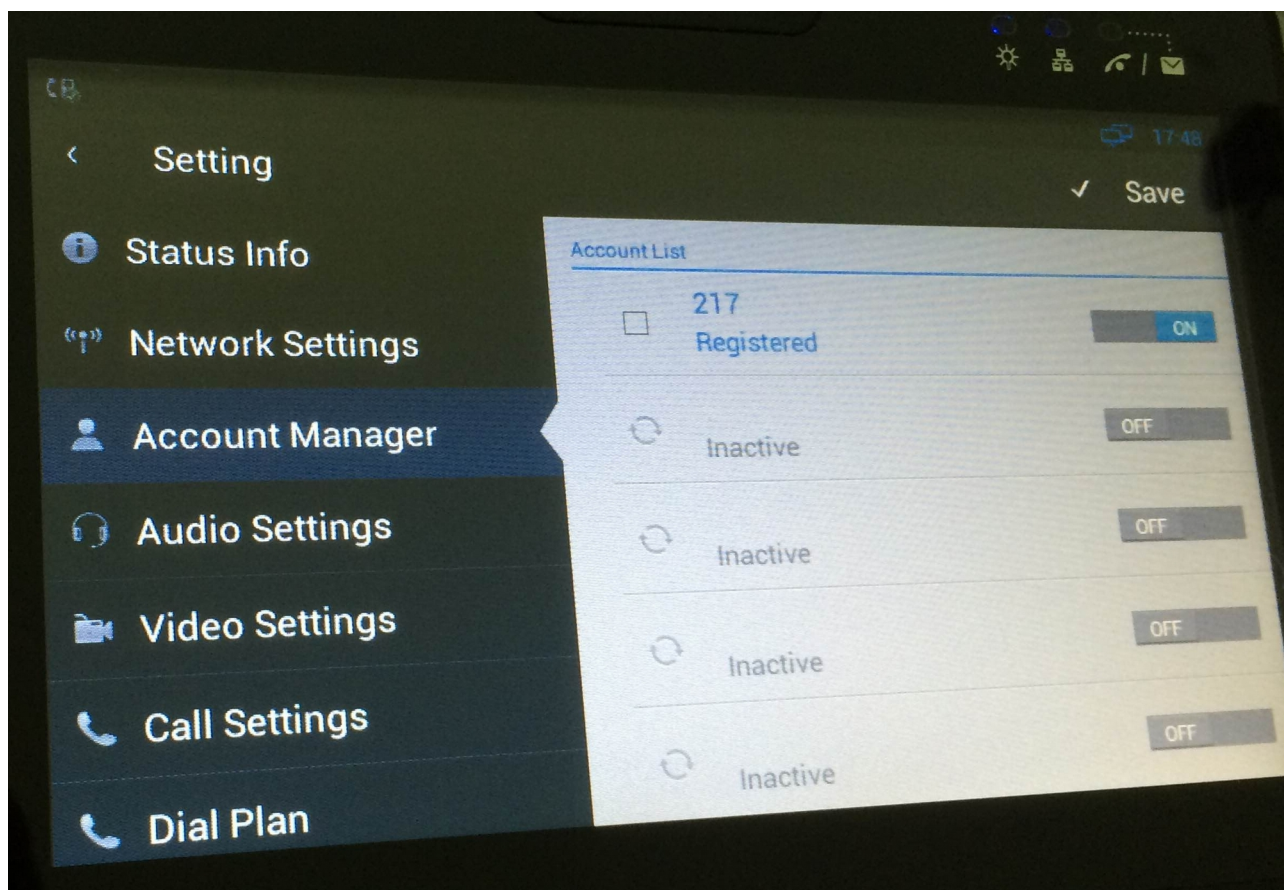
17:48

Setting

Save

Status Info

Network Settings

Account Manager

Audio Settings

Video Settings

Call Settings

Dial Plan

Account List

217
Registered

ON

Inactive

OFF

Inactive

OFF

Inactive

OFF

Inactive

OFF